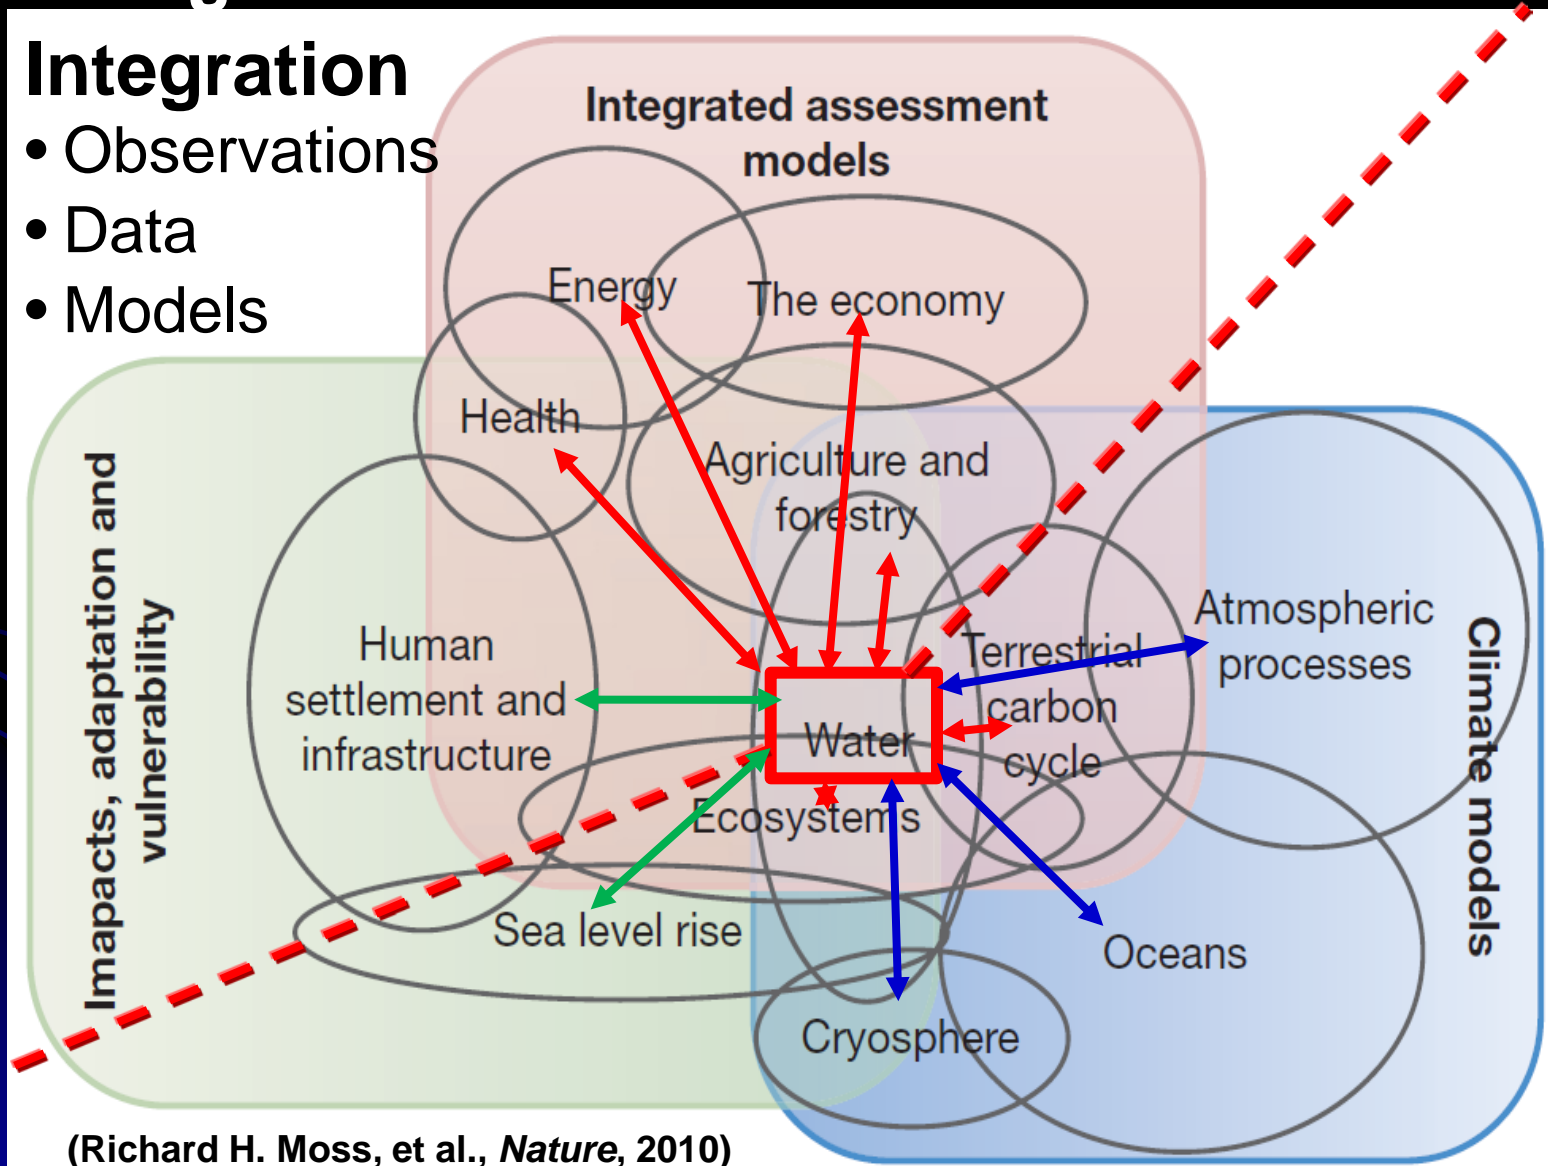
Integration
• Observations
• Data
• Models

Integrated assessment models

Energy

The economy

Health

Agriculture and forestry

Human settlement and infrastructure

Terrestrial carbon cycle

Atmospheric processes

Water

Ecosystems

Sea level rise

Oceans

Cryosphere

Imapacts, adaptation and vulnerability

Climate models

(Richard H. Moss, et al., *Nature*, 2010)